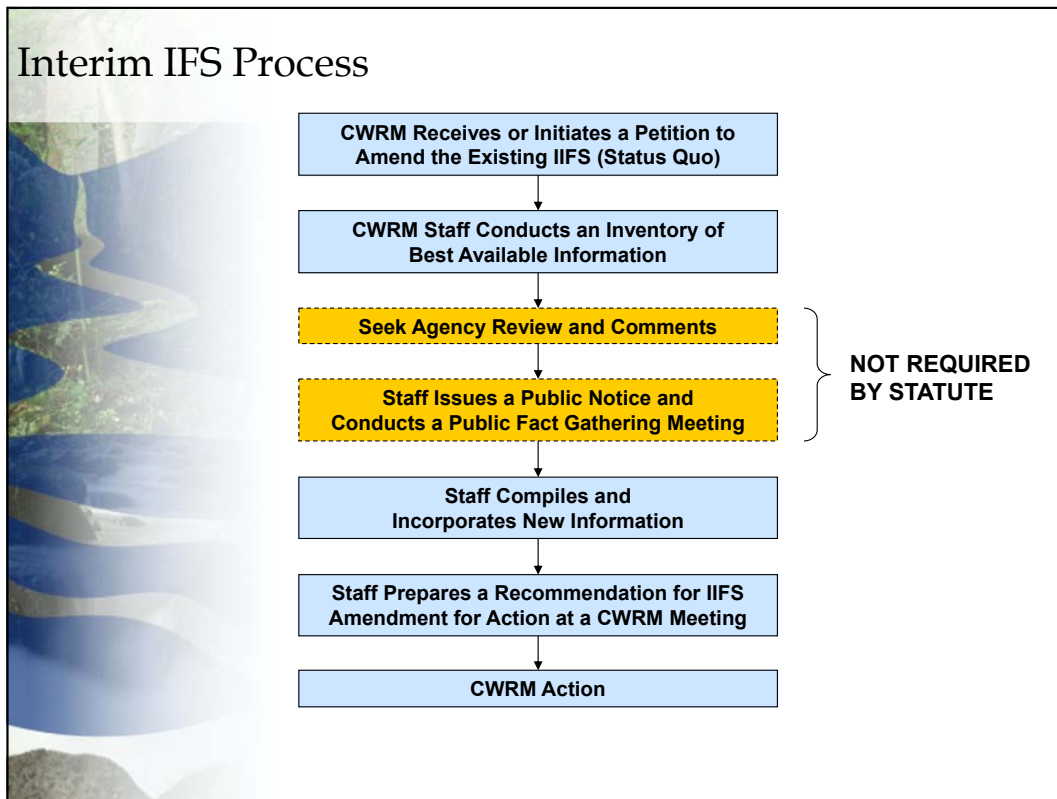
Interim IFS Process

CWRM Receives or Initiates a Petition to Amend the Existing IIFS (Status Quo)

CWRM Staff Conducts an Inventory of Best Available Information

Seek Agency Review and Comments

Staff Issues a Public Notice and Conducts a Public Fact Gathering Meeting

NOT REQUIRED BY STATUTE

Staff Compiles and Incorporates New Information

Staff Prepares a Recommendation for IIFS Amendment for Action at a CWRM Meeting

CWRM Action